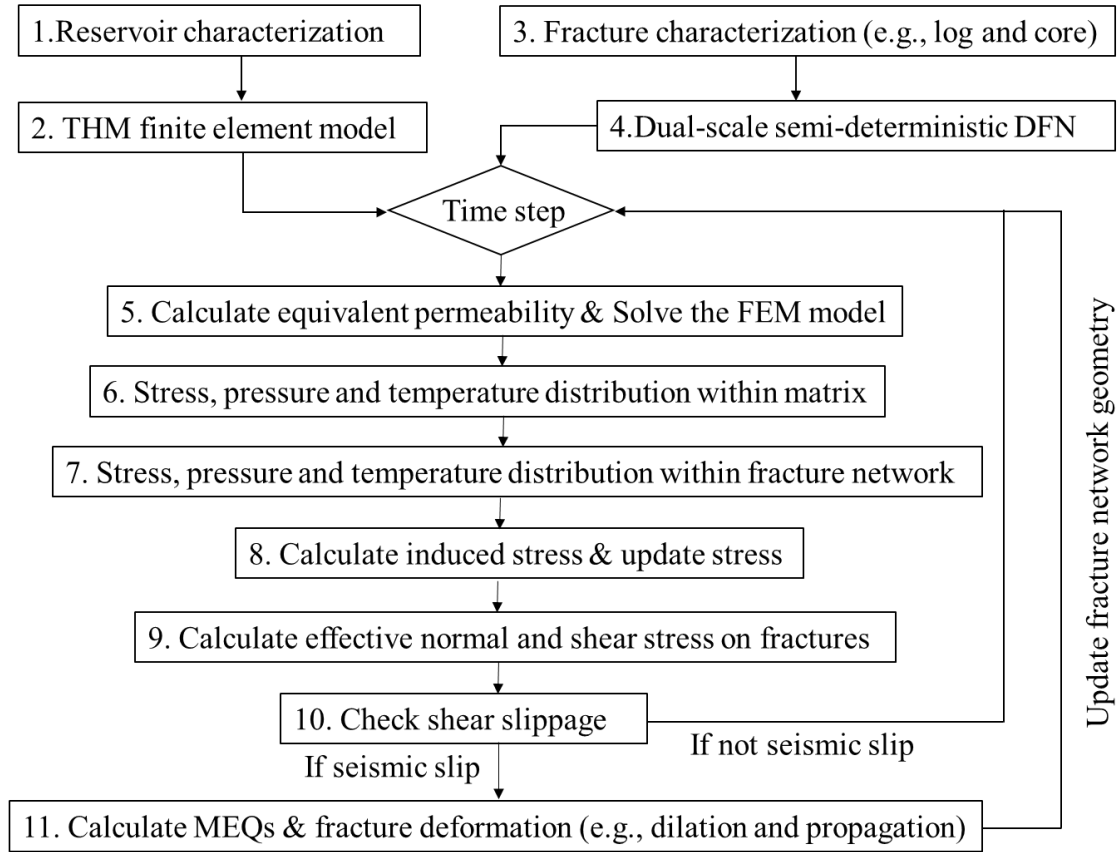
1.Reservoir characterization

2. THM finite element model

3. Fracture characterization (e.g., log and core)

4.Dual-scale semi-deterministic DFN

Time step

5. Calculate equivalent permeability & Solve the FEM model

6. Stress, pressure and temperature distribution within matrix

7. Stress, pressure and temperature distribution within fracture network

8. Calculate induced stress & update stress

9. Calculate effective normal and shear stress on fractures

10. Check shear slippage

If not seismic slip

If seismic slip

11. Calculate MEQs & fracture deformation (e.g., dilation and propagation)

Update fracture network geometry